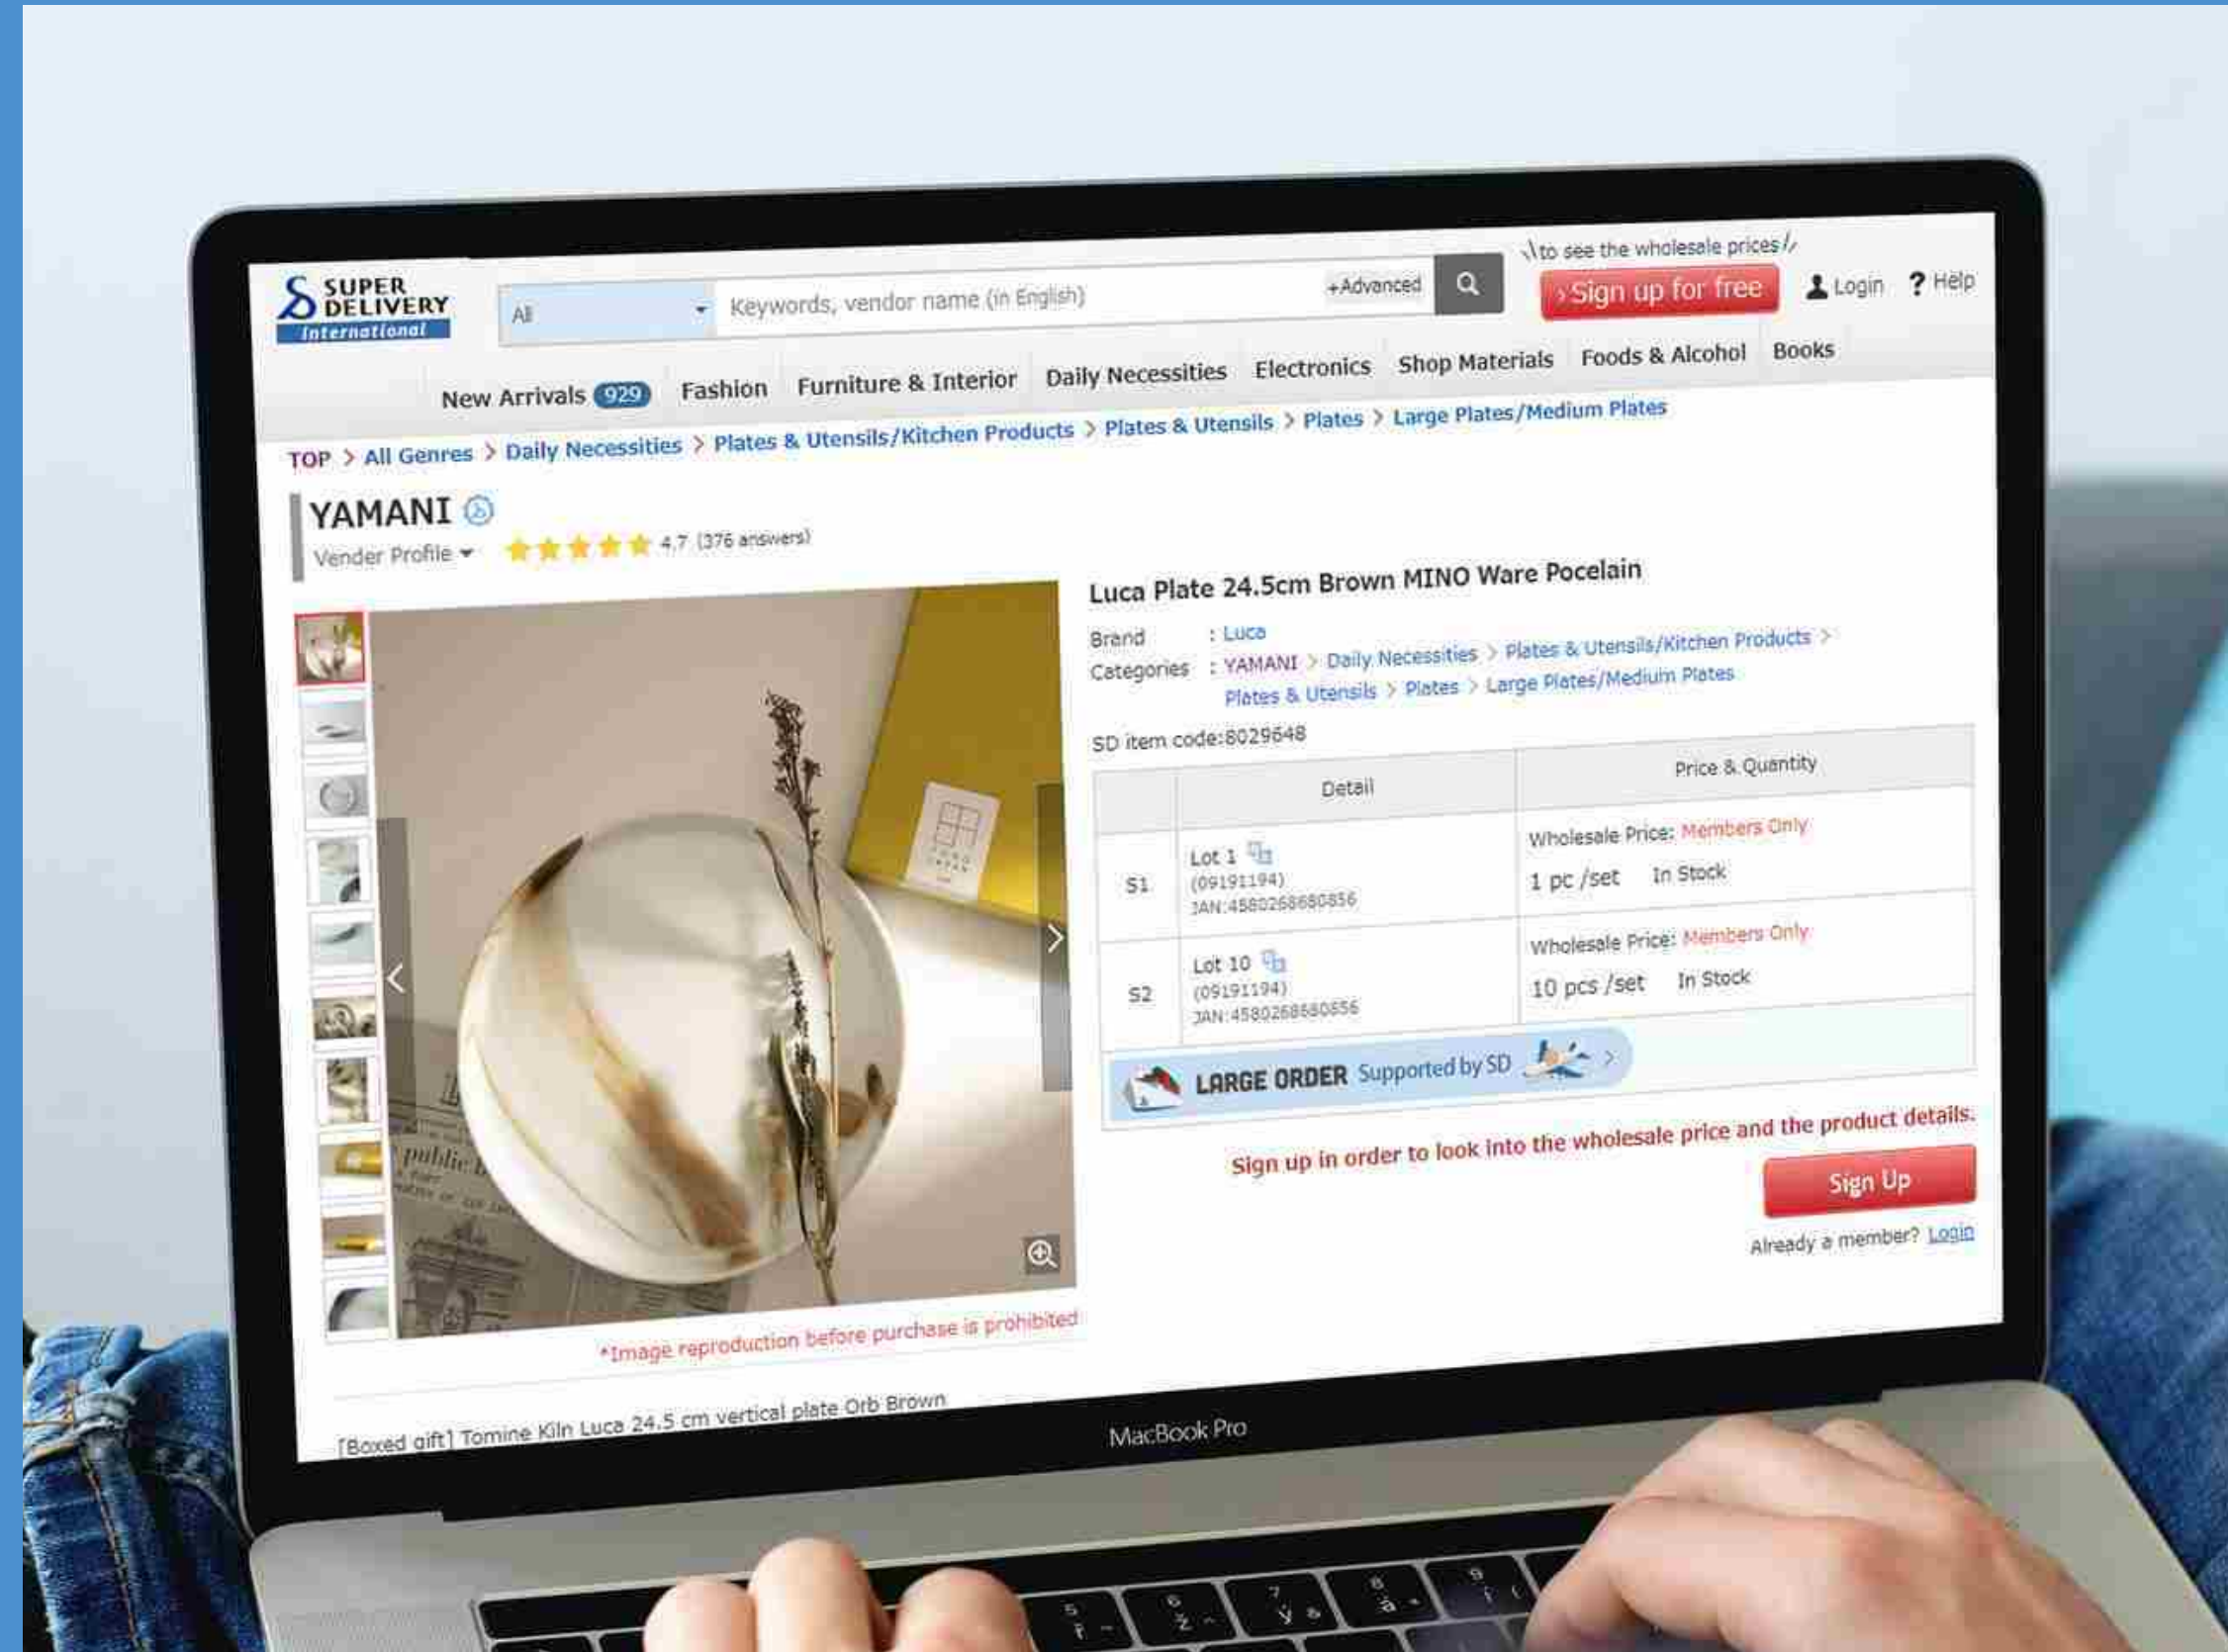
SUPER DELIVERY International

All

Keywords, vendor name (in English)

+Advanced

\to see the wholesale prices/

›Sign up for free

Login

? Help

New Arrivals 929 Fashion Furniture & Interior Daily Necessities Electronics Shop Materials Foods & Alcohol Books

TOP > All Genres > Daily Necessities > Plates & Utensils/Kitchen Products > Plates & Utensils > Plates > Large Plates/Medium Plates

YAMANI

Vender Profile

4.7 (376 answers)

Luca Plate 24.5cm Brown MINO Ware Pocelain

Brand : Luca

Categories : YAMANI > Daily Necessities > Plates & Utensils/Kitchen Products > Plates & Utensils > Plates > Large Plates/Medium Plates

SD item code:8029648

| | Detail | Price & Quantity |
|---|---|---|
| S1 | Lot 1 (09191194) JAN:4580268680856 | Wholesale Price: Members Only 1 pc /set In Stock |
| S2 | Lot 10 (09191194) JAN:4580268680856 | Wholesale Price: Members Only 10 pcs /set In Stock |

LARGE ORDER Supported by SD

Sign up in order to look into the wholesale price and the product details.

Sign Up

Already a member? Login

*Image reproduction before purchase is prohibited

[Boxed gift] Tomine Kiln Luca 24.5 cm vertical plate Orb Brown

MacBook Pro